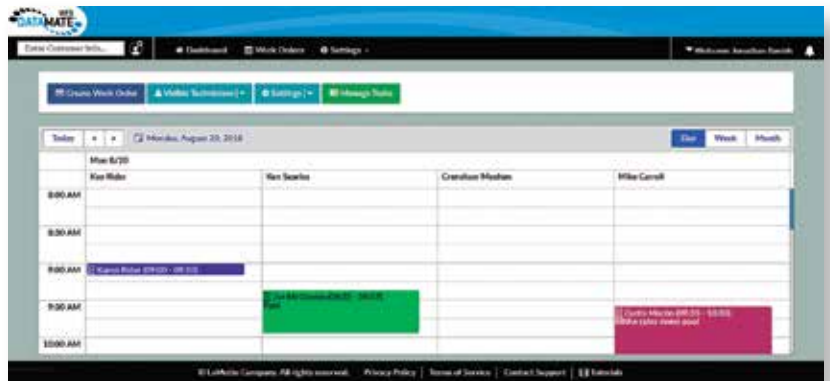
WEB DATAMATE

Enter Customer Info...

Dashboard Work Orders Settings

Welcome Jonathan Smith

Create Work Order Visible Technicians Settings Manage Tasks

Today < > Monday, August 20, 2018

Day Week Month

Mon 8/20

| | Ken Rider | Ken Searles | Grenshaw Meehan | Mike Carroll |
|---|---|---|---|---|
| 8:00 AM | | | | |
| 8:30 AM | | | | |
| 9:00 AM | Karen Rider (09:00 - 09:15) | | | |
| 9:30 AM | | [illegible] (09:20 - 09:55) Paid | | Curtis Martin (09:35 - 10:05) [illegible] |
| 10:00 AM | | | | |

© LeMaitre Company. All rights reserved. Privacy Policy | Terms of Service | Contact Support | Tutorials